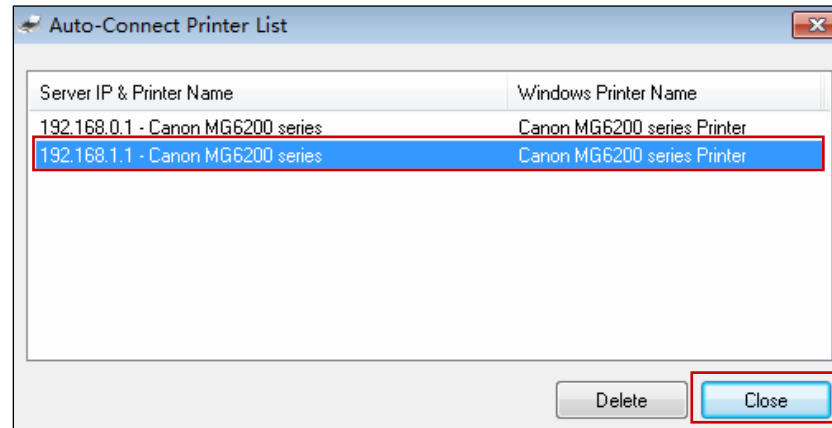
Auto-Connect Printer List

| Server IP & Printer Name | Windows Printer Name |
|---|---|
| 192.168.0.1 - Canon MG6200 series | Canon MG6200 series Printer |
| 192.168.1.1 - Canon MG6200 series | Canon MG6200 series Printer |

Delete
Close